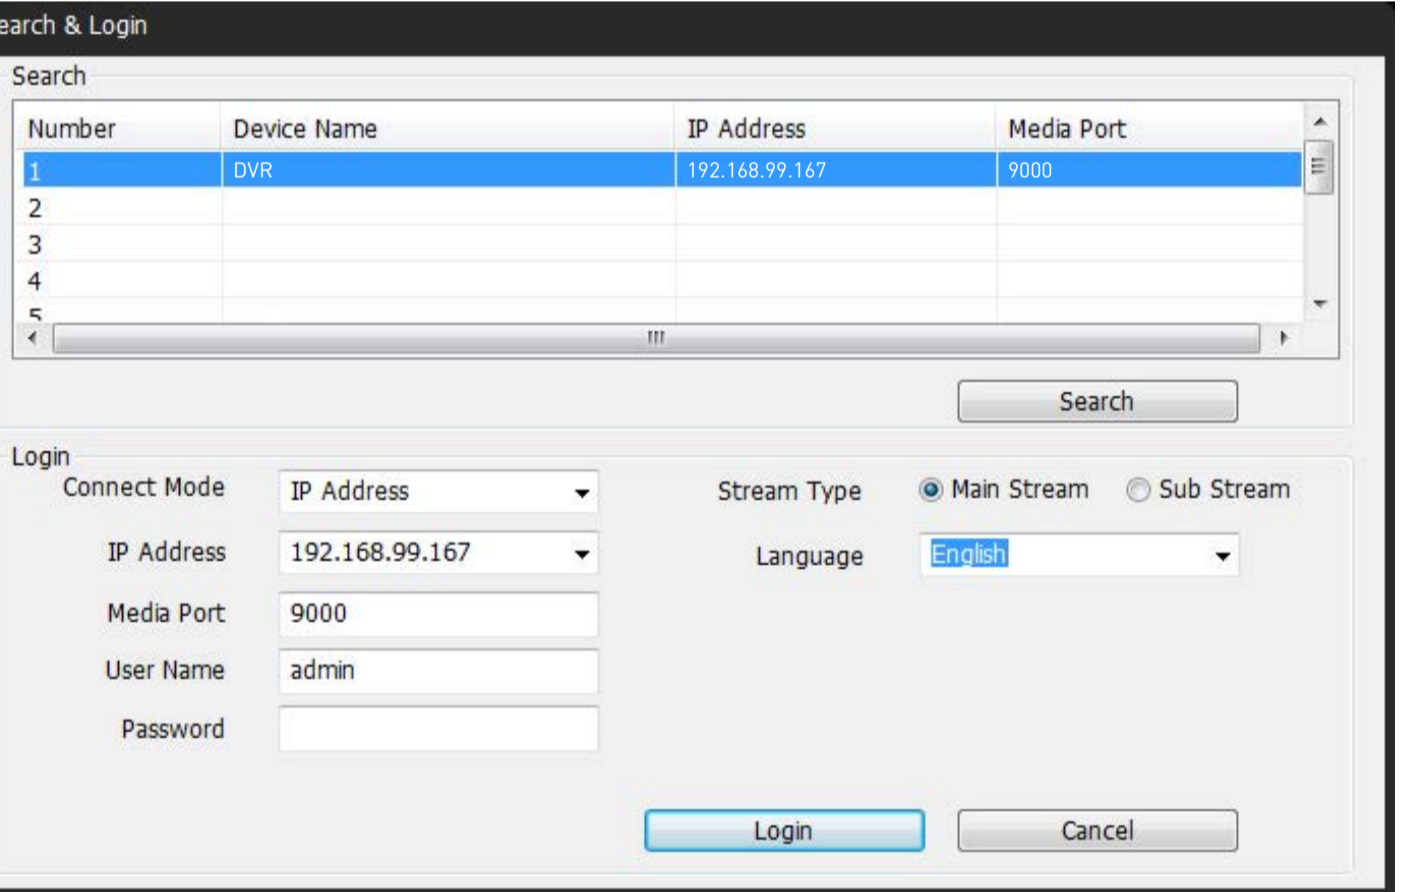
earch & Login

Search

| Number | Device Name | IP Address | Media Port |
|---|---|---|---|
| 1 | DVR | 192.168.99.167 | 9000 |
| 2 | | | |
| 3 | | | |
| 4 | | | |
| 5 | | | |

Search

Login

Connect Mode IP Address

IP Address 192.168.99.167

Media Port 9000

User Name admin

Password

Stream Type Main Stream Sub Stream

Language English

Login Cancel